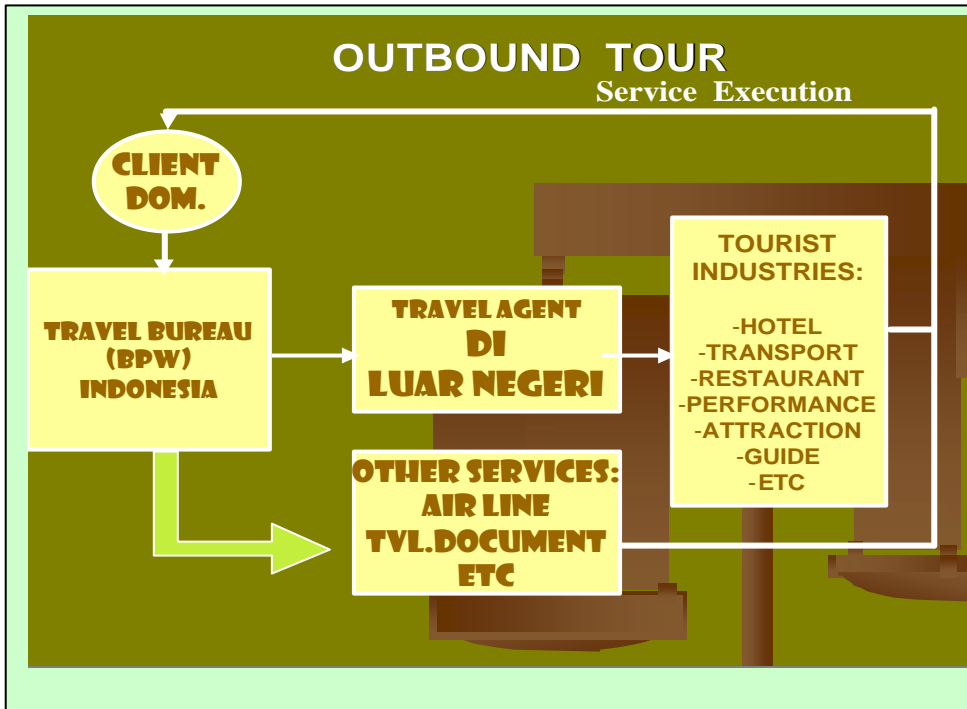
OUTBOUND TOUR

Service Execution

CLIENT DOM.

TRAVEL BUREAU (BPW) INDONESIA

TRAVEL AGENT DI LUAR NEGERI

TOURIST INDUSTRIES:

-HOTEL
-TRANSPORT
-RESTAURANT
-PERFORMANCE
-ATTRACTION
-GUIDE
-ETC

OTHER SERVICES:
AIR LINE
TVL.DOCUMENT
ETC